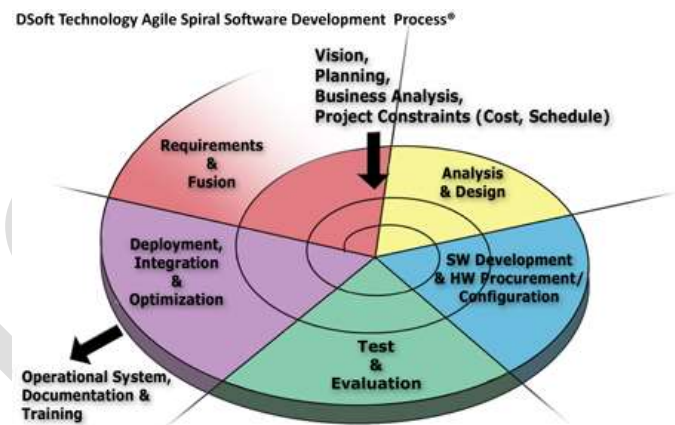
DSoft Technology Agile Spiral Software Development Process®

Vision, Planning, Business Analysis, Project Constraints (Cost, Schedule)

Requirements & Fusion

Analysis & Design

Deployment, Integration & Optimization

SW Development & HW Procurement/ Configuration

Test & Evaluation

Operational System, Documentation & Training